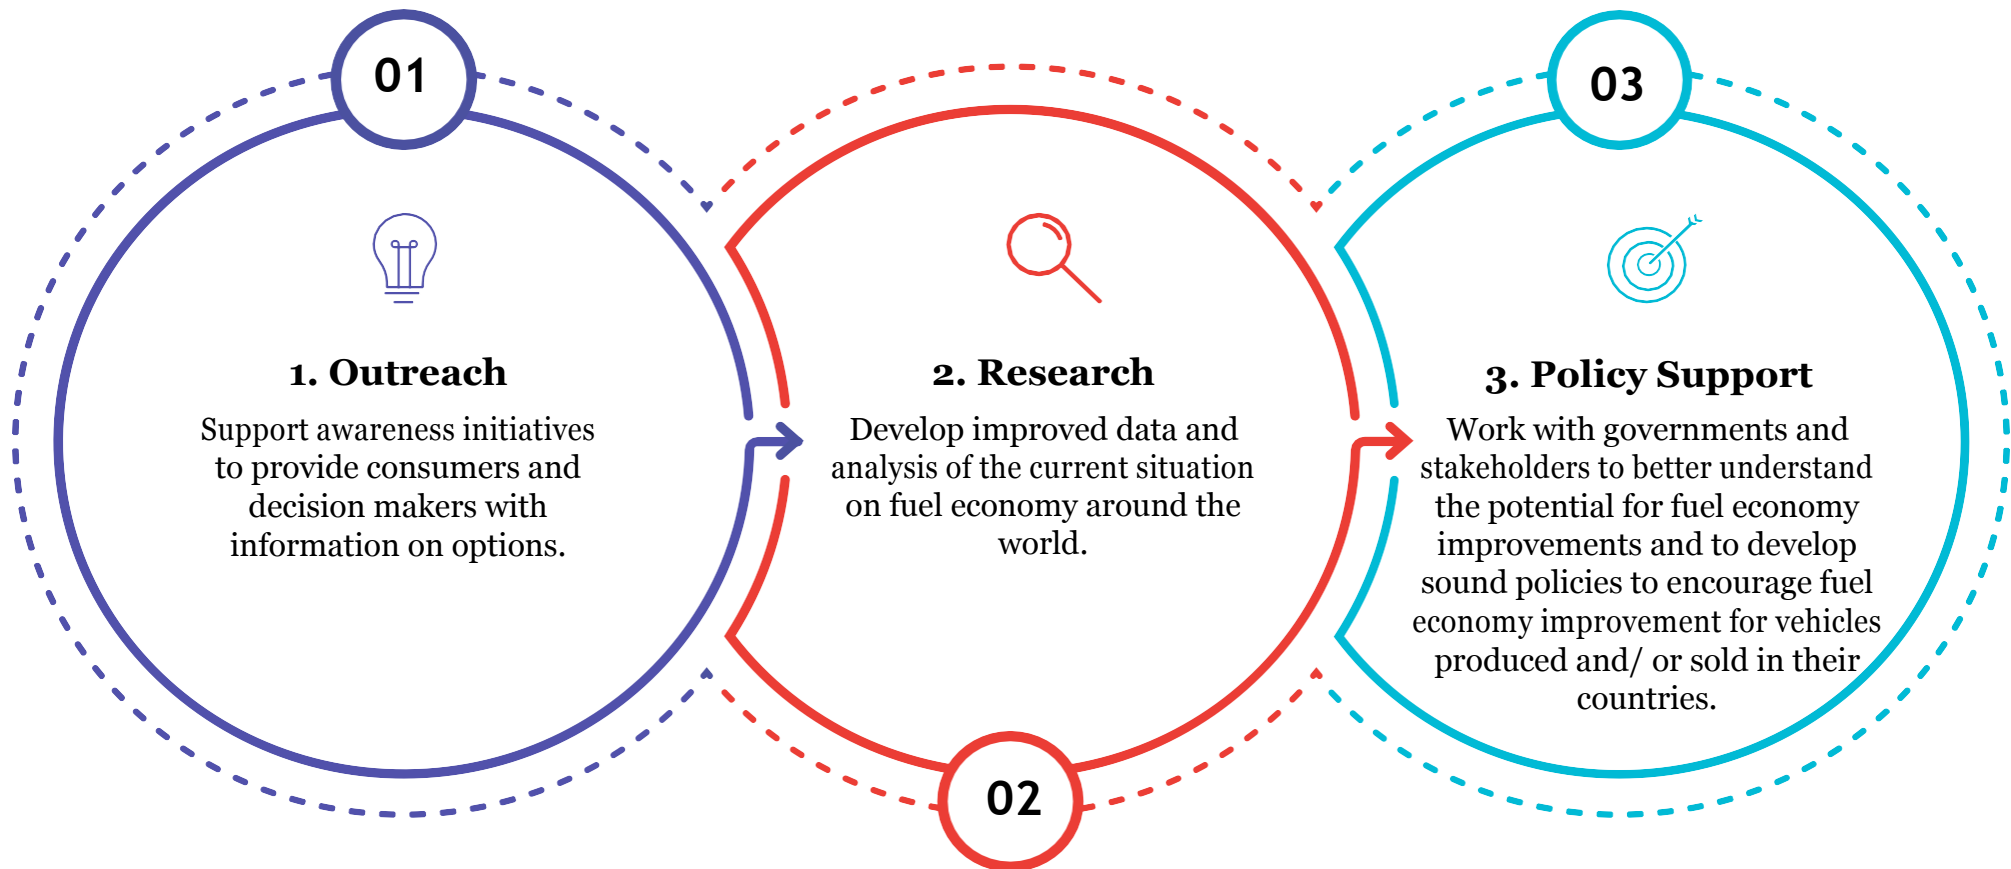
01

1. Outreach

Support awareness initiatives to provide consumers and decision makers with information on options.

2. Research

Develop improved data and analysis of the current situation on fuel economy around the world.

02

03

3. Policy Support

Work with governments and stakeholders to better understand the potential for fuel economy improvements and to develop sound policies to encourage fuel economy improvement for vehicles produced and/ or sold in their countries.